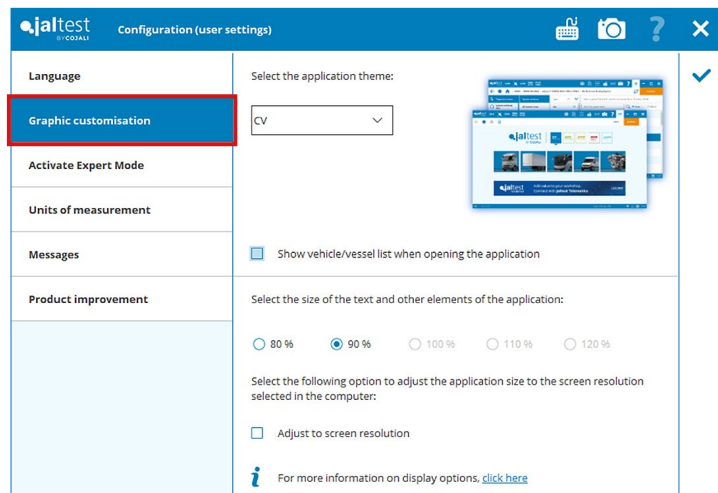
jaltest BY COJALI

Configuration (user settings)

?

Language

Graphic customisation

Activate Expert Mode

Units of measurement

Messages

Product improvement

Select the application theme:

CV

Show vehicle/vessel list when opening the application

Select the size of the text and other elements of the application:

80 %

90 %

100 %

110 %

120 %

Select the following option to adjust the application size to the screen resolution selected in the computer:

Adjust to screen resolution

For more information on display options, click here